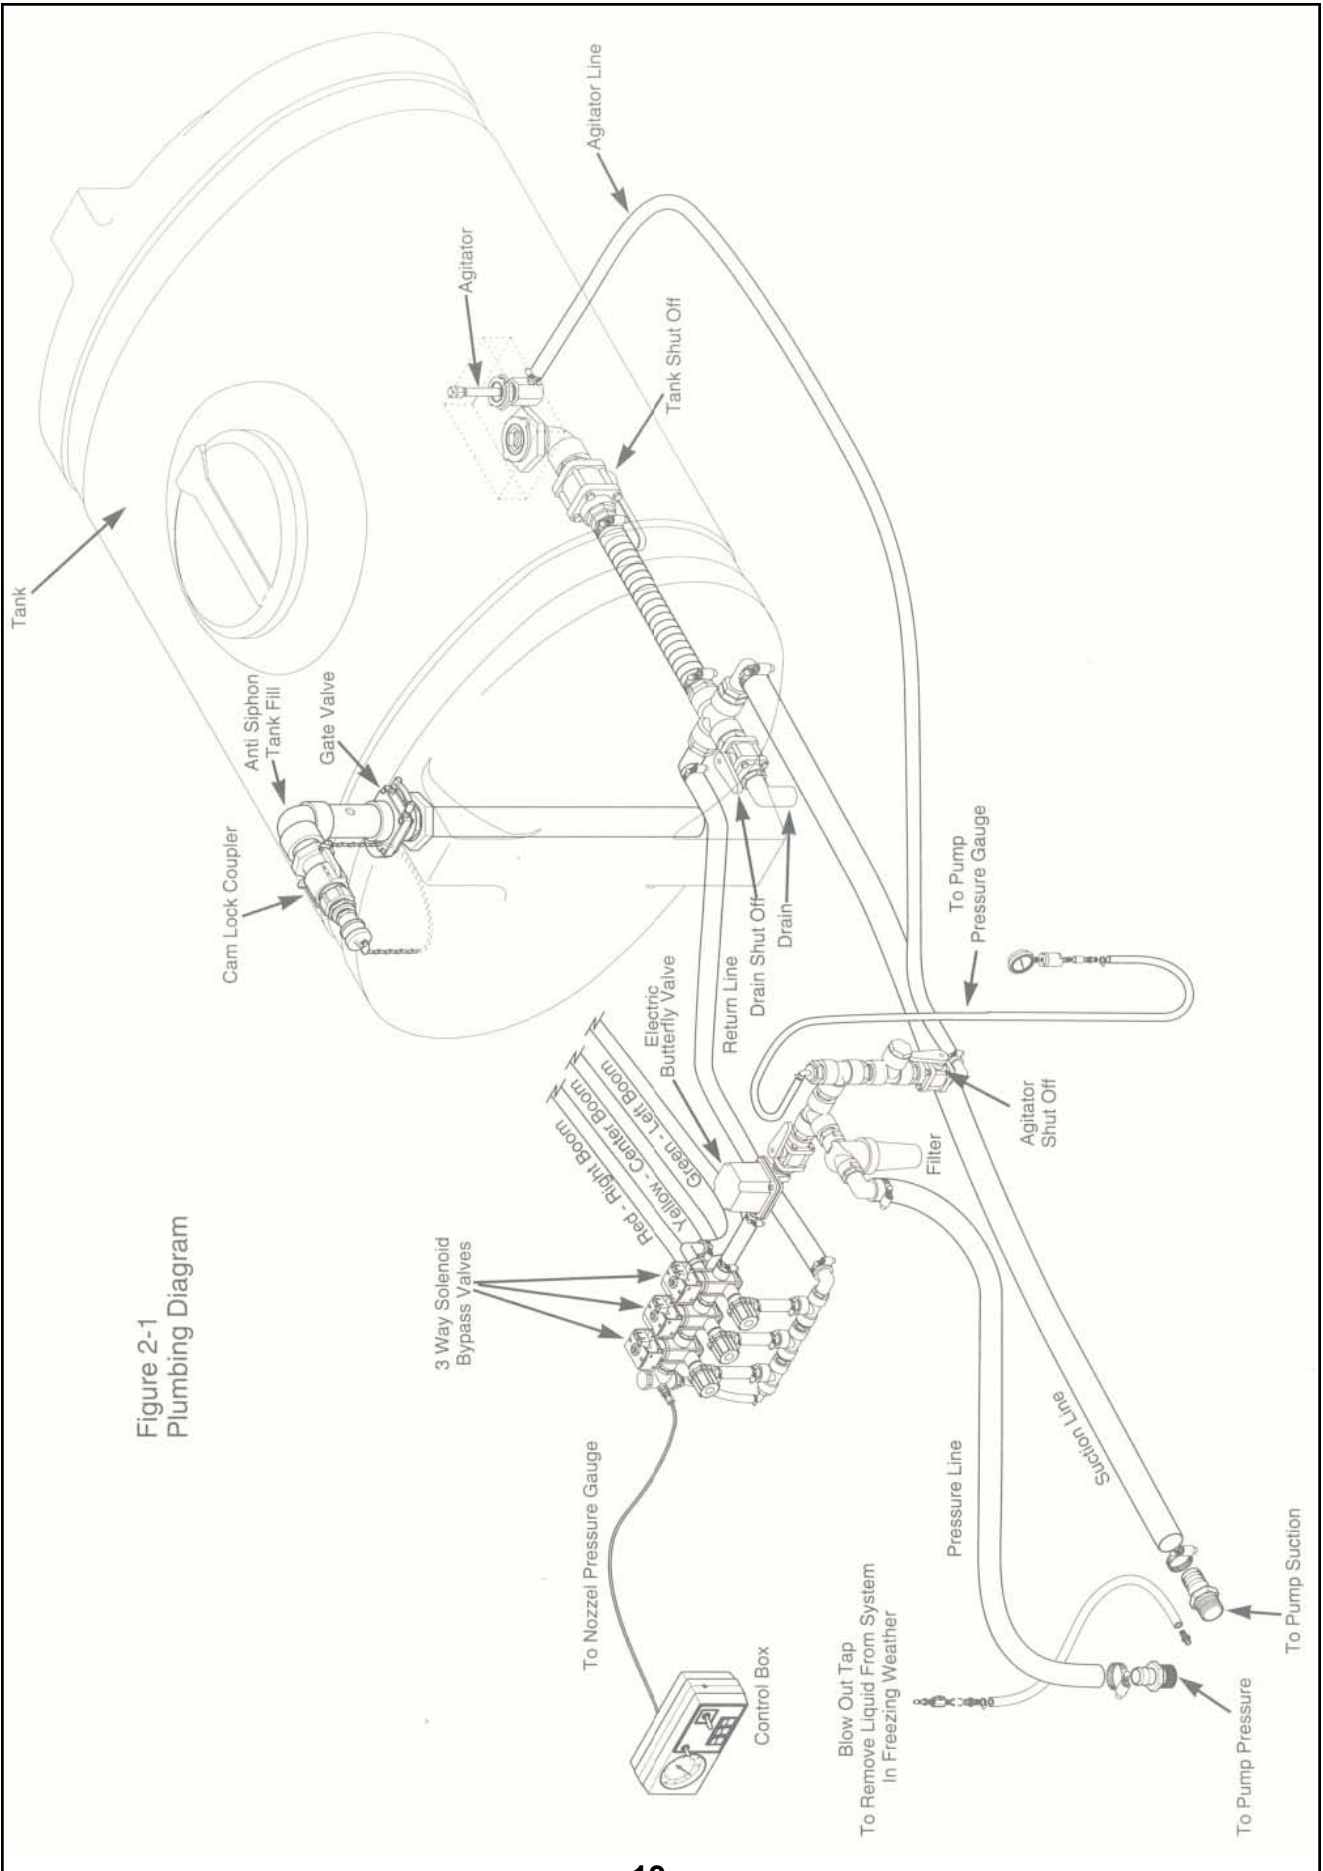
Figure 2-1
Plumbing Diagram

Tank

Agitator Line

Agitator

Tank Shut Off

Anti Siphon
Tank Fill

Gate Valve

Cam Lock Coupler

To Pump
Pressure Gauge

Drain

Drain Shut Off

Return Line

Electric
Butterfly Valve

Green - Left Boom

Yellow - Center Boom

Red - Right Boom

Agitator
Shut Off

Filter

3 Way Solenoid
Bypass Valves

To Nozzel Pressure Gauge

Suction Line

Pressure Line

Control Box

Blow Out Tap
To Remove Liquid From System
In Freezing Weather

To Pump Suction

To Pump Pressure

12